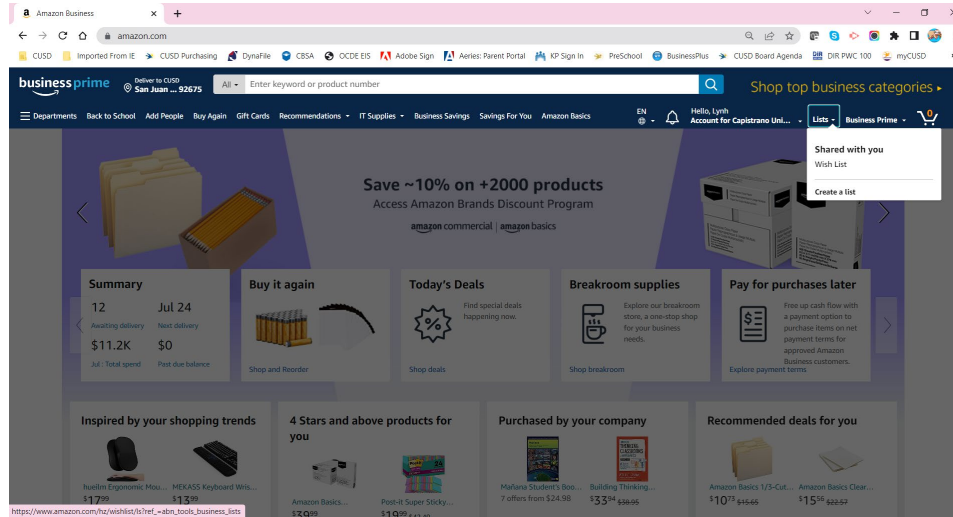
Amazon Business
amazon.com
CUSD Imported From IE CUSD Purchasing DynaFile CBSA OCDE EIS Adobe Sign Aeries: Parent Portal KP Sign In PreSchool BusinessPlus CUSD Board Agenda DIR PWC 100 myCUSD

business prime
Deliver to CUSD
San Juan ... 92675
All
Enter keyword or product number
Shop top business categories

Departments Back to School Add People Buy Again Gift Cards Recommendations IT Supplies Business Savings Savings For You Amazon Basics
EN
Hello, Lynh
Account for Capistrano Uni...
Lists
Business Prime
0

Shared with you
Wish List
Create a list

Save ~10% on +2000 products
Access Amazon Brands Discount Program
amazon commercial | amazon basics

Summary
12
Awaiting delivery
Jul 24
Next delivery
$11.2K
Jul : Total spend
$0
Past due balance

Buy it again
Shop and Reorder

Today's Deals
Find special deals happening now.
Shop deals

Breakroom supplies
Explore our breakroom store, a one-stop shop for your business needs.
Shop breakroom

Pay for purchases later
Free up cash flow with a payment option to purchase items on net payment terms for approved Amazon Business customers.
Explore payment terms

Inspired by your shopping trends
Ifuelim Ergonomic Mou...
$17.99
MEKASS Keyboard Wris...
$13.99

4 Stars and above products for you
Amazon Basics ...
$39.99
Post-it Super Sticky...
$19.99

Purchased by your company
Mañana Student's Boo...
7 offers from $24.98
Building Thinking...
$33.94 $38.95

Recommended deals for you
Amazon Basics 1/3-Cut...
$10.73 $15.65
Amazon Basics Clear...
$15.56 $22.57

https://www.amazon.com/hz/wishlist/ls?ref_=abn_tools_business_lists